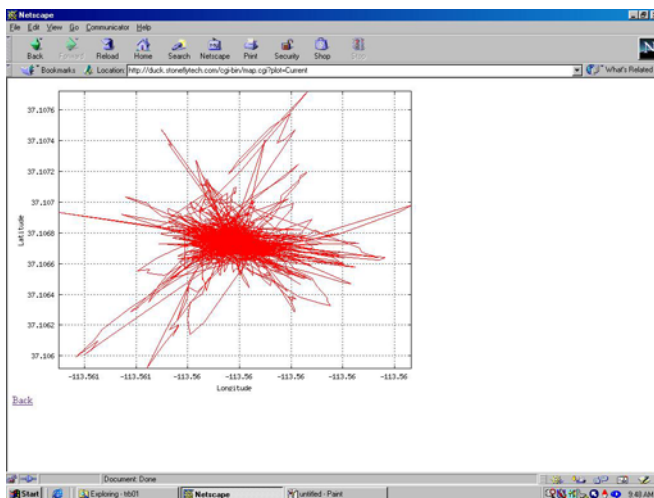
Netscape
File Edit View Go Communicator Help
Back Forward Reload Home Search Netscape Print Security Shop Stop
Bookmarks Location: http://duck.stoneflytech.com/cgi-bin/map.cgi?plot=Current
What's Related

37.1076
37.1074
37.1072
37.107
37.1068
37.1066
37.1064
37.1062
37.106
Latitude
−113.561 −113.561 −113.56 −113.56 −113.56 −113.56 −113.56
Longitude

Back

Document: Done
Start Exploring - hb01 Netscape untitled - Paint 9:48 AM